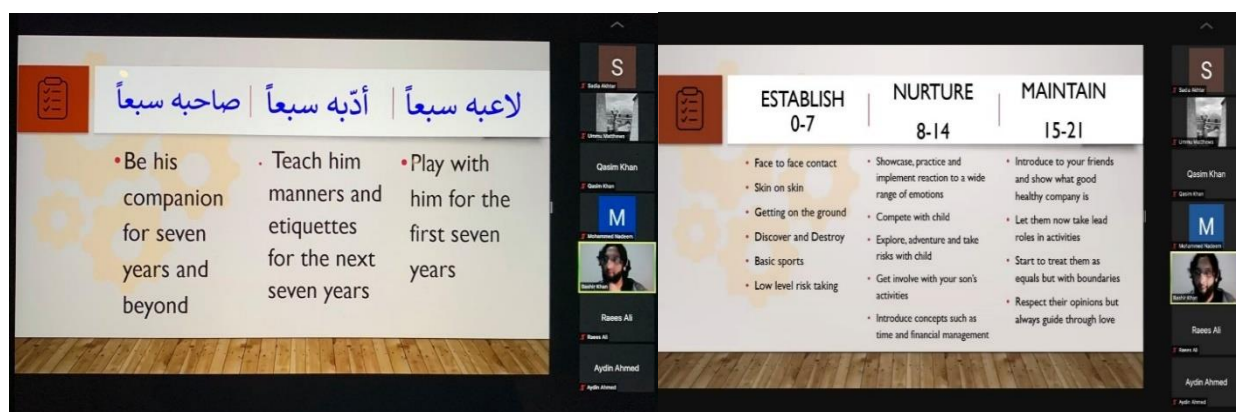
لاعبه سبعاً | أدّبه سبعاً | صاحبه سبعاً

• Play with him for the first seven years

• Teach him manners and etiquettes for the next seven years

• Be his companion for seven years and beyond

S
Sadia Akhtar
Ummu Mathows
Qasim Khan
Qasim Khan
M
Mohammed Nadeem
Bashir Khan
Raees Ali
Raees Ali
Aydin Ahmed
Aydin Ahmed

ESTABLISH
0-7

NURTURE
8-14

MAINTAIN
15-21

• Face to face contact
• Skin on skin
• Getting on the ground
• Discover and Destroy
• Basic sports
• Low level risk taking

• Showcase, practice and implement reaction to a wide range of emotions
• Compete with child
• Explore, adventure and take risks with child
• Get involve with your son's activities
• Introduce concepts such as time and financial management

• Introduce to your friends and show what good healthy company is
• Let them now take lead roles in activities
• Start to treat them as equals but with boundaries
• Respect their opinions but always guide through love

S
Sadia Akhtar
Ummu Mathows
Qasim Khan
Qasim Khan
M
Mohammed Nadeem
Bashir Khan
Raees Ali
Raees Ali
Aydin Ahmed
Aydin Ahmed